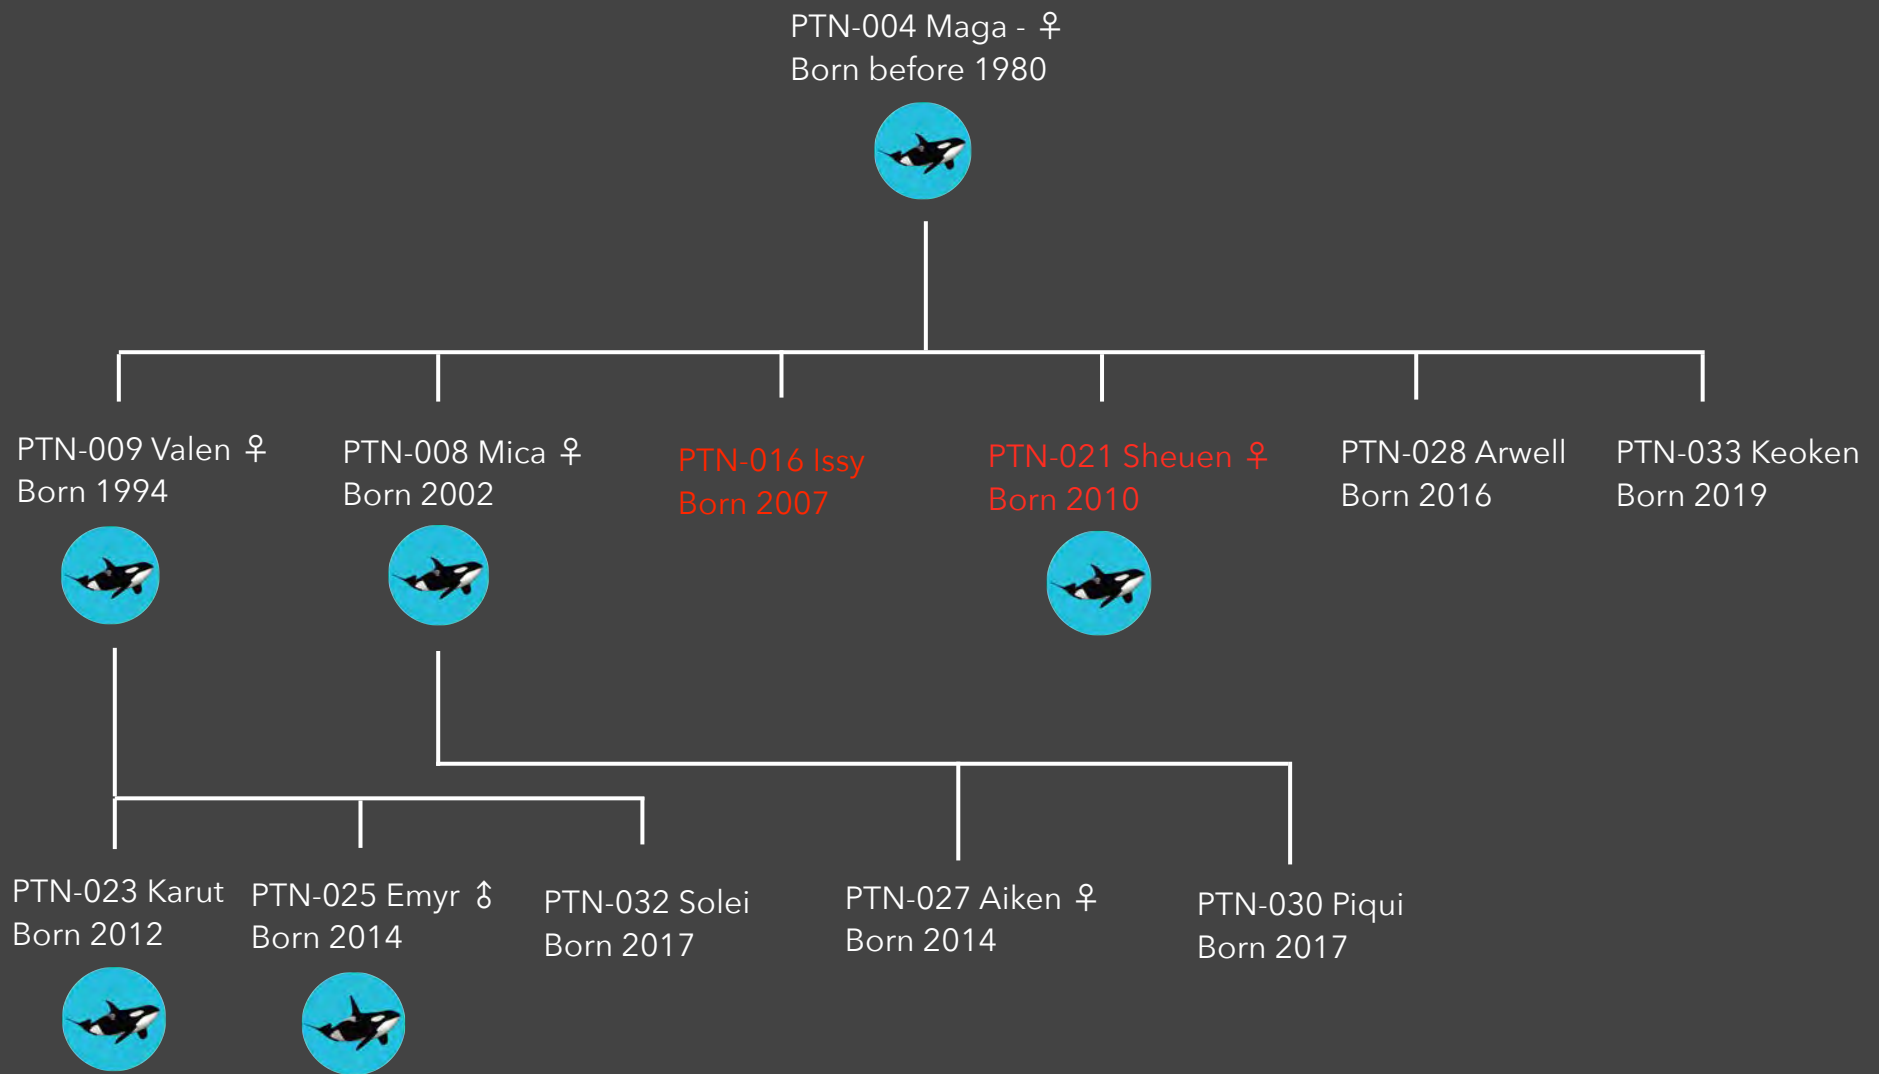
PTN-004 Maga - ♀
Born before 1980

PTN-009 Valen ♀
Born 1994

PTN-008 Mica ♀
Born 2002

PTN-016 Issy
Born 2007

PTN-021 Sheuen ♀
Born 2010

PTN-028 Arwell
Born 2016

PTN-033 Keoken
Born 2019

PTN-023 Karut
Born 2012

PTN-025 Emyr ♂
Born 2014

PTN-032 Solei
Born 2017

PTN-027 Aiken ♀
Born 2014

PTN-030 Piqui
Born 2017